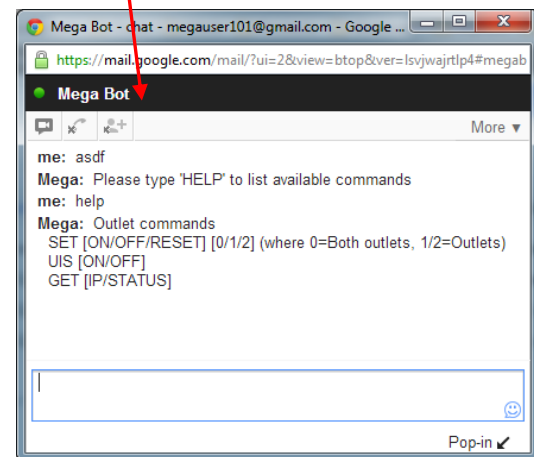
Mega Bot - chat - megauser101@gmail.com - Google ...

https://mail.google.com/mail/?ui=2&view=btop&ver=lsvjwajrtlp4#megab

Mega Bot

More ▼

me: asdf

Mega: Please type 'HELP' to list available commands

me: help

Mega: Outlet commands
SET [ON/OFF/RESET] [0/1/2] (where 0=Both outlets, 1/2=Outlets)
UIS [ON/OFF]
GET [IP/STATUS]

Pop-in